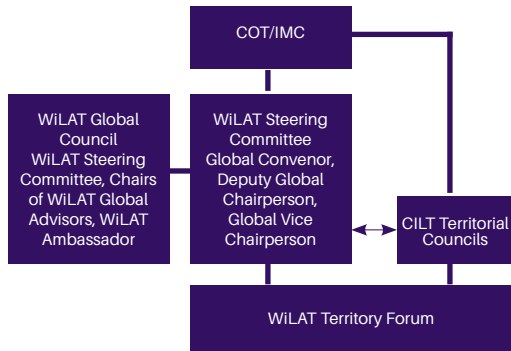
COT/IMC

WiLAT Global Council WiLAT Steering Committee, Chairs of WiLAT Global Advisors, WiLAT Ambassador

WiLAT Steering Committee Global Convenor, Deputy Global Chairperson, Global Vice Chairperson

CILT Territorial Councils

WiLAT Territory Forum